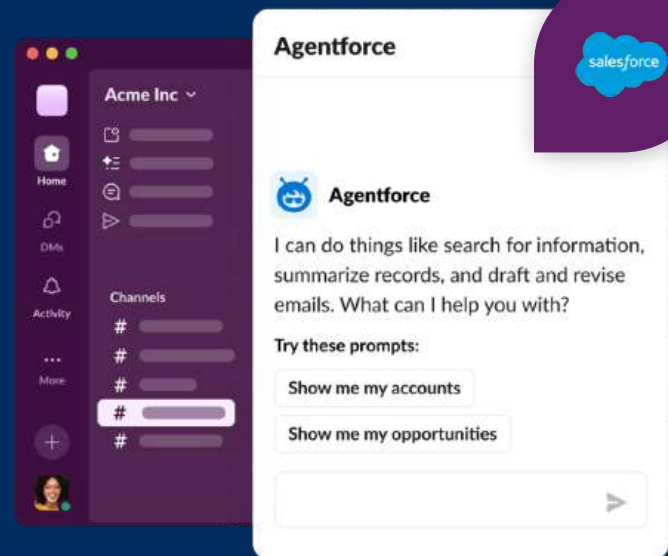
Acme Inc

Home
DMs
Activity
More

Channels
#
#
#
#
#

Agentforce

salesforce

Agentforce

I can do things like search for information, summarize records, and draft and revise emails. What can I help you with?

Try these prompts:

Show me my accounts

Show me my opportunities